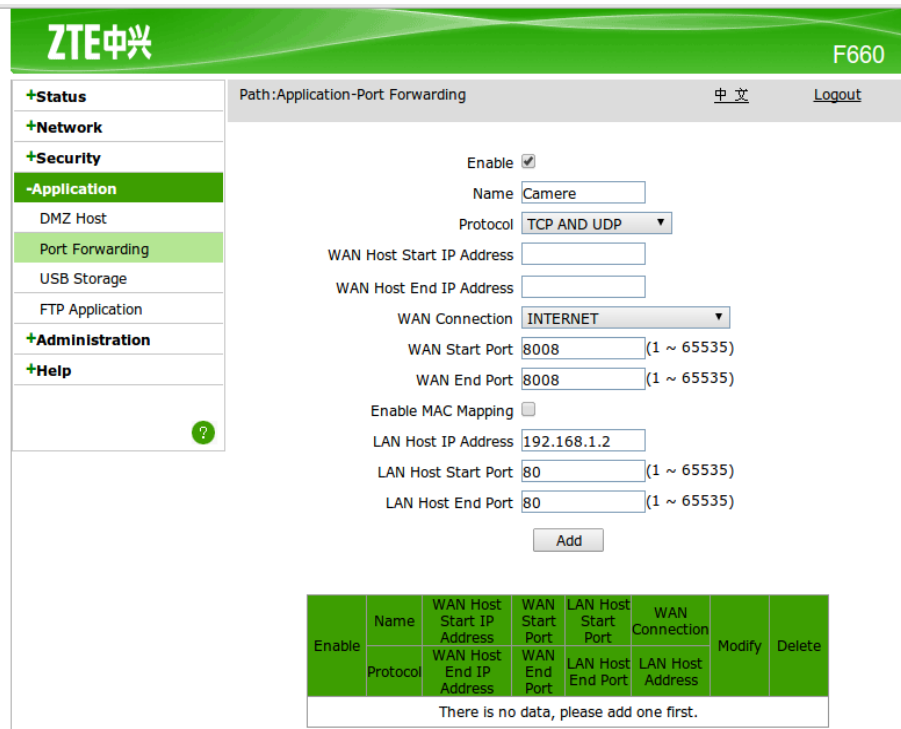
ZTE中兴

F660

+Status
+Network
+Security
-Application
DMZ Host
Port Forwarding
USB Storage
FTP Application
+Administration
+Help

?

Path:Application-Port Forwarding

中 文

Logout

Enable

Name Camere

Protocol TCP AND UDP

WAN Host Start IP Address

WAN Host End IP Address

WAN Connection INTERNET

WAN Start Port 8008 (1 ~ 65535)

WAN End Port 8008 (1 ~ 65535)

Enable MAC Mapping

LAN Host IP Address 192.168.1.2

LAN Host Start Port 80 (1 ~ 65535)

LAN Host End Port 80 (1 ~ 65535)

Add

| Enable | Name | WAN Host Start IP Address | WAN Start Port | LAN Host Start Port | WAN Connection | Modify | Delete |
|---|---|---|---|---|---|---|---|
| | Protocol | WAN Host End IP Address | WAN End Port | LAN Host End Port | LAN Host Address | | |
| There is no data, please add one first. | | | | | | | |